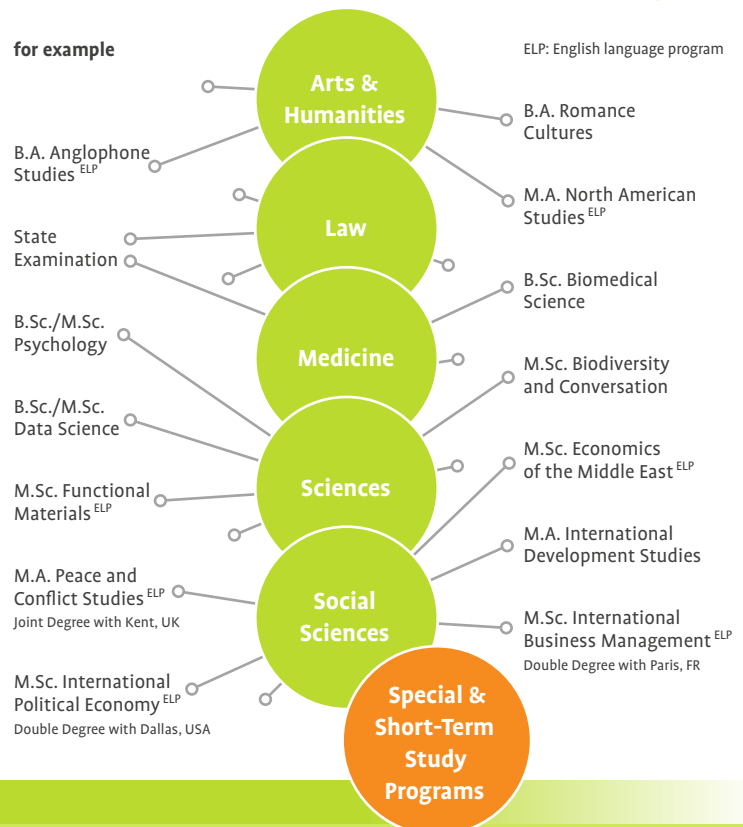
for example

ELP: English language program

Arts & Humanities

B.A. Anglophone Studies ELP

B.A. Romance Cultures

M.A. North American Studies ELP

Law

State Examination

Medicine

B.Sc. Biomedical Science

B.Sc./M.Sc. Psychology

M.Sc. Biodiversity and Conversation

B.Sc./M.Sc. Data Science

Sciences

M.Sc. Economics of the Middle East ELP

M.Sc. Functional Materials ELP

M.A. International Development Studies

M.A. Peace and Conflict Studies ELP
Joint Degree with Kent, UK

Social Sciences

M.Sc. International Business Management ELP
Double Degree with Paris, FR

M.Sc. International Political Economy ELP
Double Degree with Dallas, USA

Special & Short-Term Study Programs